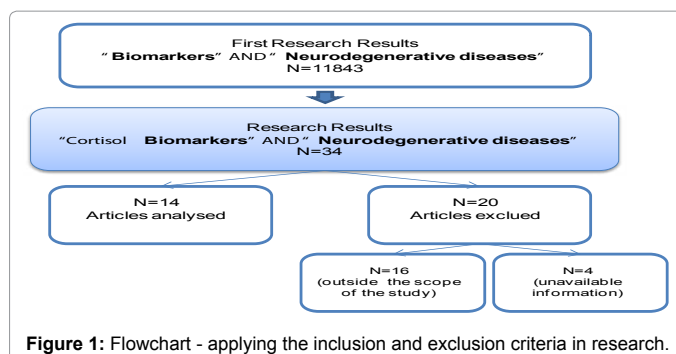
First Research Results
" **Biomarkers**" AND " **Neurodegenerative diseases**"
N=11843

Research Results
"Cortisol **Biomarkers**" AND " **Neurodegenerative diseases**"
N=34

N=14
Articles analysed

N=20
Articles exclued

N=16
(outside the scope of the study)

N=4
(unavailable information)

**Figure 1:** Flowchart - applying the inclusion and exclusion criteria in research.